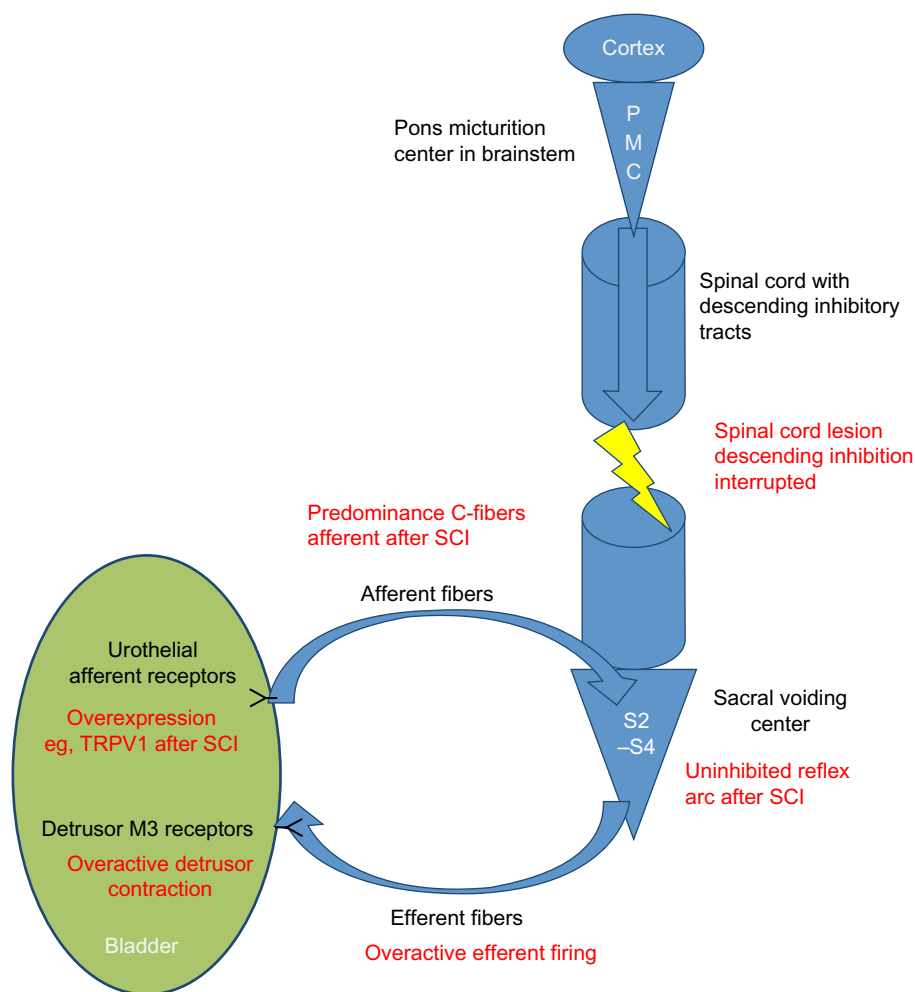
Cortex

P
M
C

Pons micturition center in brainstem

Spinal cord with descending inhibitory tracts

Spinal cord lesion descending inhibition interrupted

Predominance C-fibers afferent after SCI

Afferent fibers

Urothelial afferent receptors

Overexpression eg, TRPV1 after SCI

Sacral voiding center

S2
–S4

Uninhibited reflex arc after SCI

Detrusor M3 receptors

Overactive detrusor contraction

Efferent fibers

Overactive efferent firing

Bladder